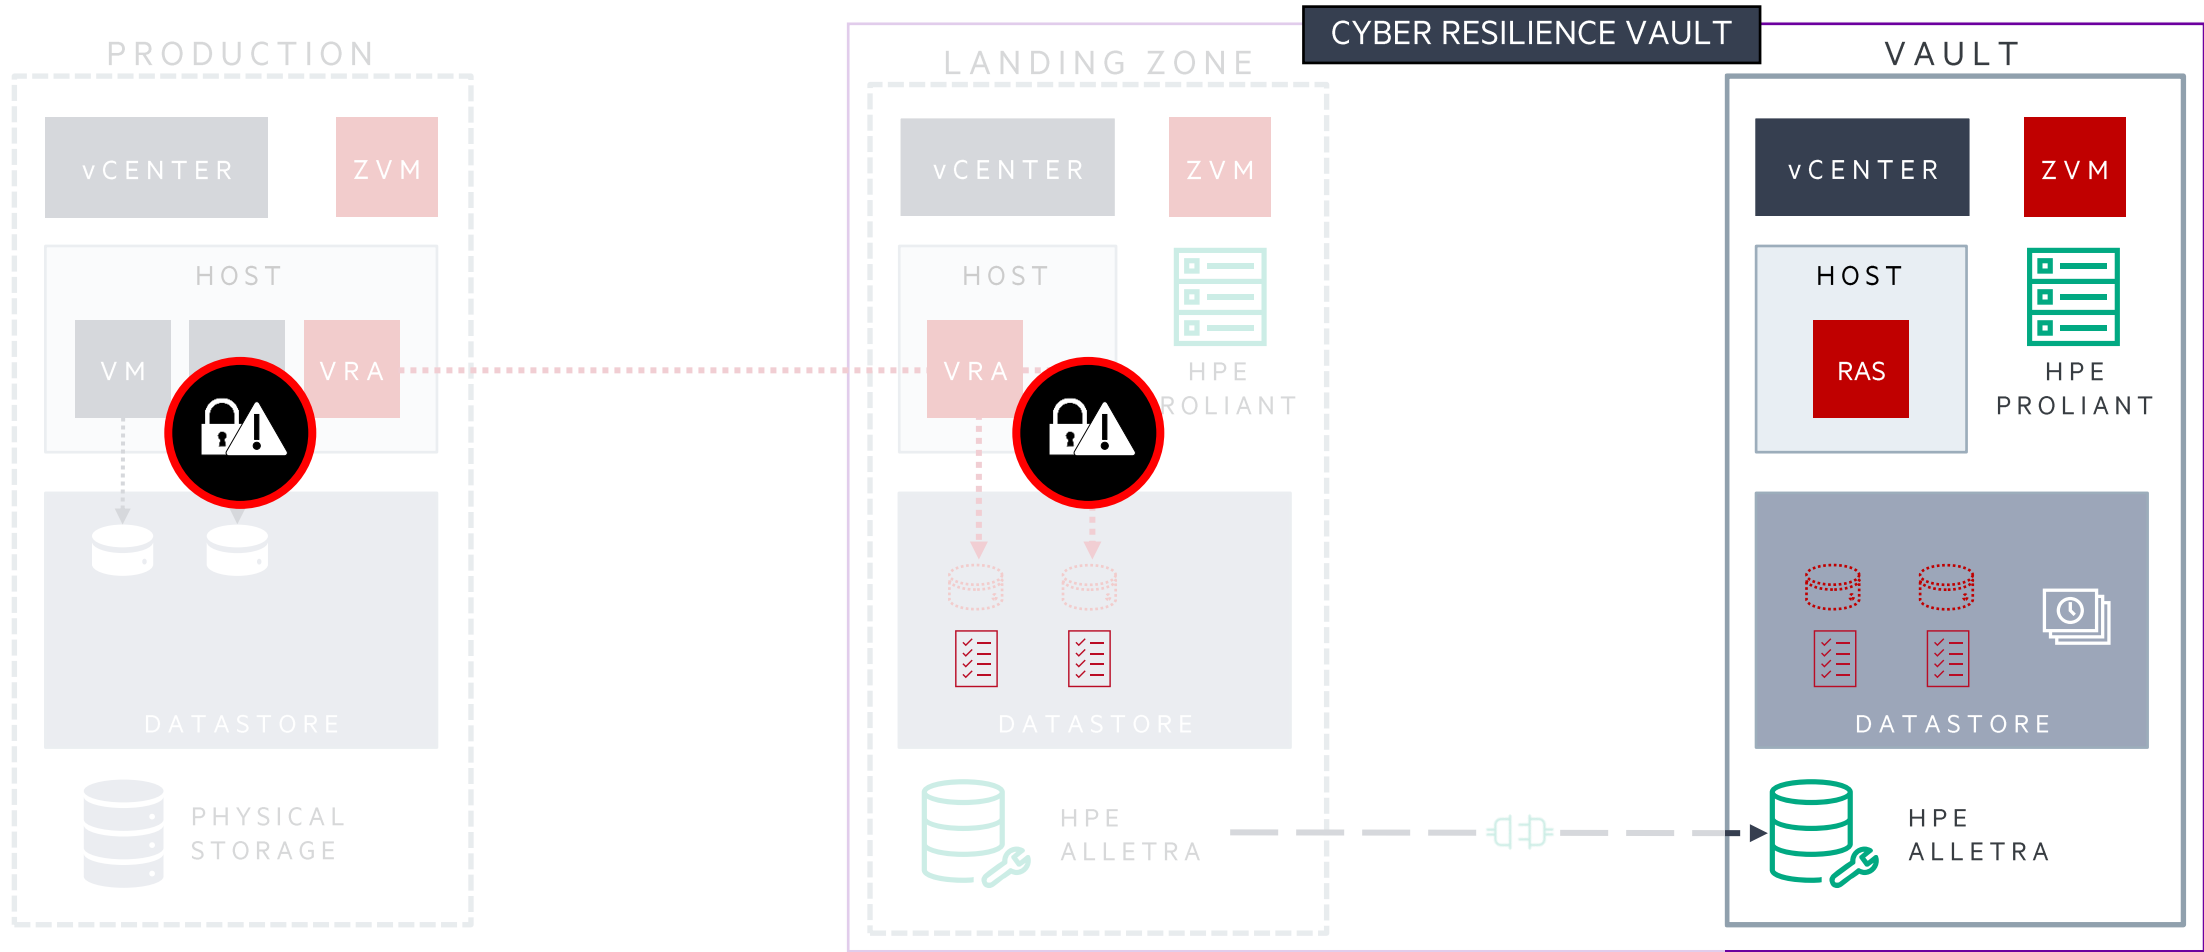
PRODUCTION

vCENTER

ZVM

HOST

VM

VRA

DATASTORE

PHYSICAL STORAGE

CYBER RESILIENCE VAULT

LANDING ZONE

vCENTER

ZVM

HOST

VRA

HPE PROLIANT

DATASTORE

HPE ALLETRA

VAULT

vCENTER

ZVM

HOST

RAS

HPE PROLIANT

DATASTORE

HPE ALLETRA